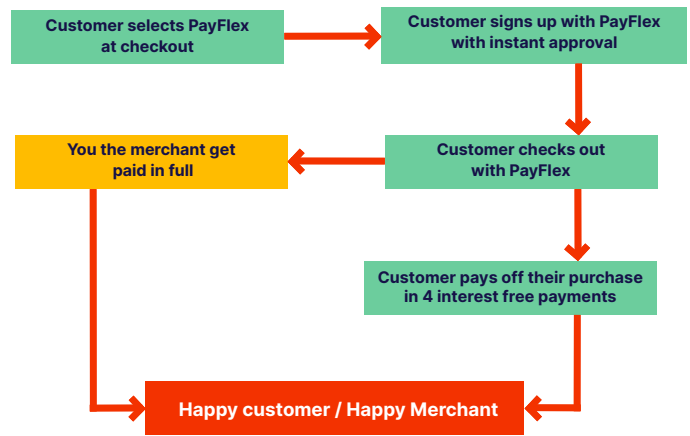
Customer selects PayFlex at checkout

Customer signs up with PayFlex with instant approval

Customer checks out with PayFlex

You the merchant get paid in full

Customer pays off their purchase in 4 interest free payments

Happy customer / Happy Merchant